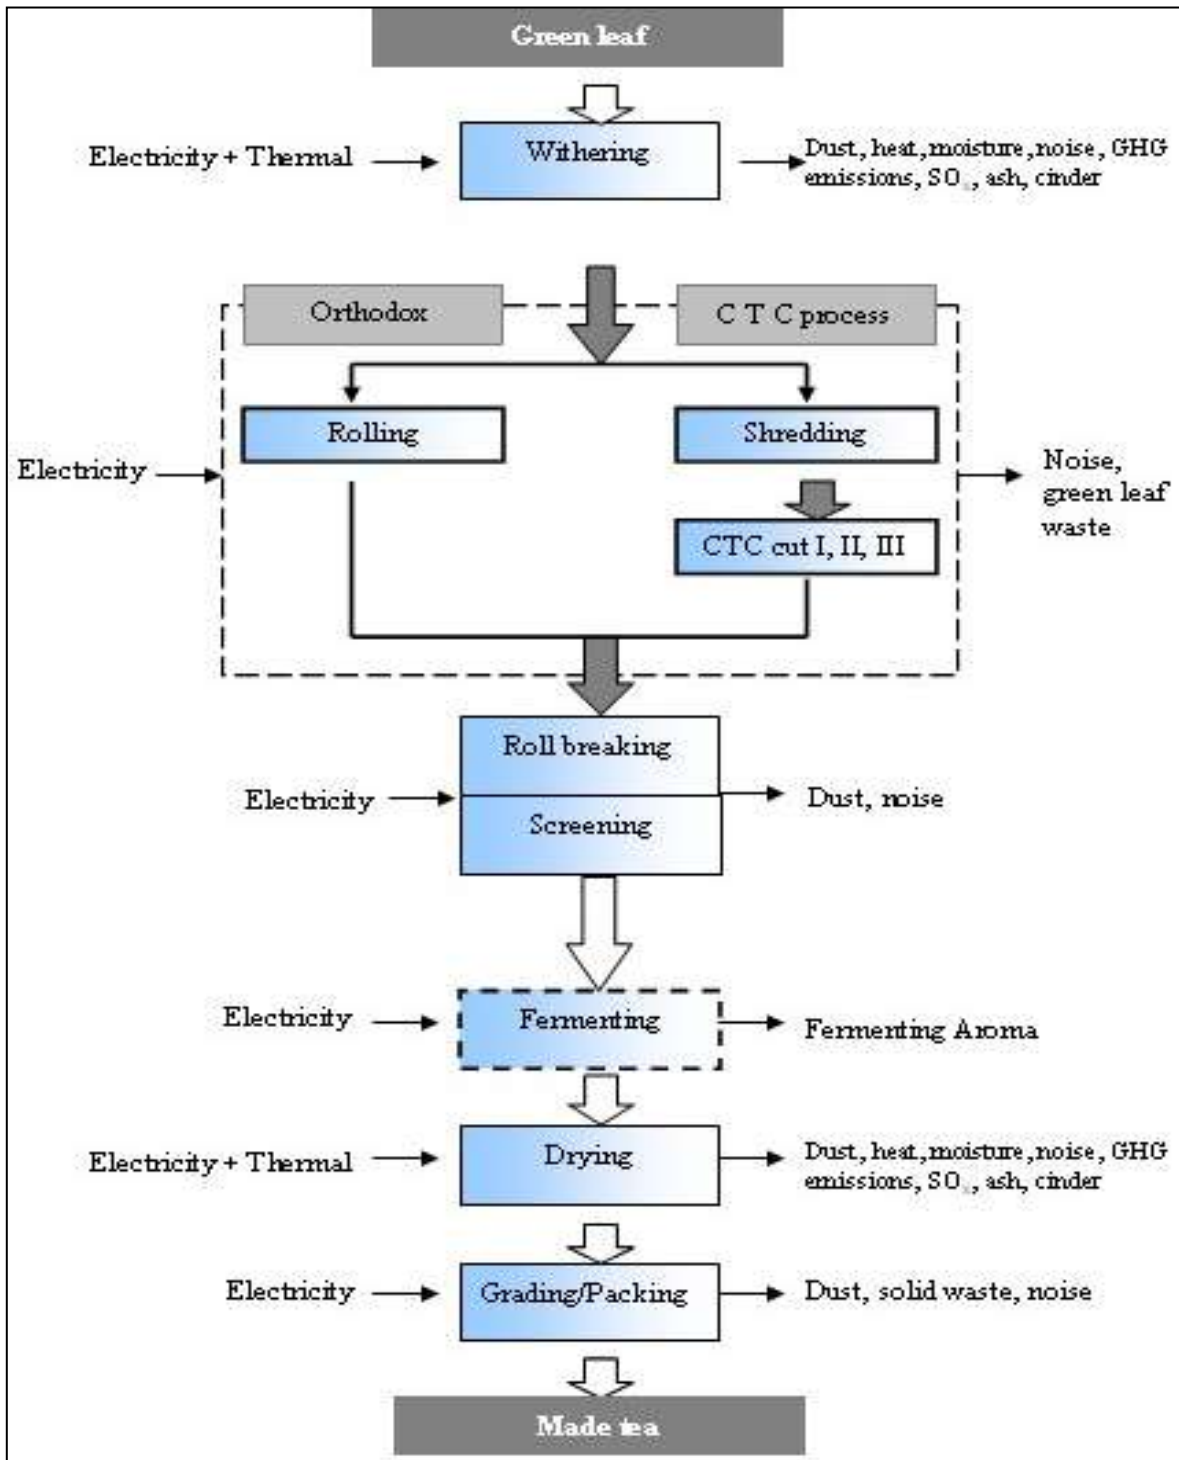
Green leaf

Electricity + Thermal

Withering

Dust, heat, moisture, noise, GHG emissions, $SO_x$, ash, cinder

Orthodox

C T C process

Electricity

Rolling

Shredding

CTC cut I, II, III

Noise, green leaf waste

Electricity

Roll breaking

Screening

Dust, noise

Electricity

Fermenting

Fermenting Aroma

Electricity + Thermal

Drying

Dust, heat, moisture, noise, GHG emissions, $SO_x$, ash, cinder

Electricity

Grading/Packing

Dust, solid waste, noise

Made tea